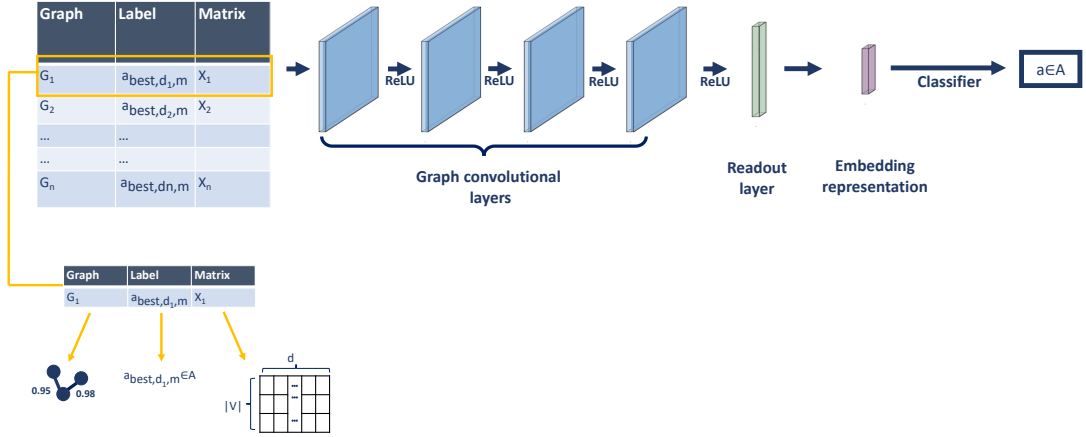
| Graph | Label | Matrix |
|---|---|---|
| $G_1$ | $a_{best,d_1,m}$ | $X_1$ |
| $G_2$ | $a_{best,d_2,m}$ | $X_2$ |
| ... | ... | |
| ... | ... | |
| $G_n$ | $a_{best,dn,m}$ | $X_n$ |

ReLU ReLU ReLU ReLU

Graph convolutional layers

Readout layer

Embedding representation

Classifier

$a \in A$

| Graph | Label | Matrix |
|---|---|---|
| $G_1$ | $a_{best,d_1,m}$ | $X_1$ |

0.95 0.98

$a_{best,d_1,m} \in A$

d

|V|